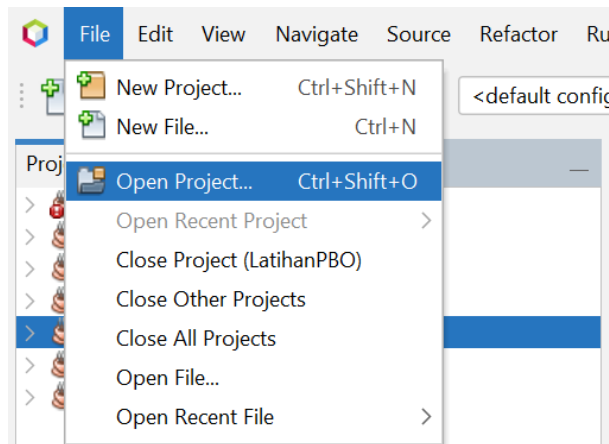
File Edit View Navigate Source Refactor Ru

<default config

Proj

New Project... Ctrl+Shift+N
New File... Ctrl+N
Open Project... Ctrl+Shift+O
Open Recent Project
Close Project (LatihanPBO)
Close Other Projects
Close All Projects
Open File...
Open Recent File